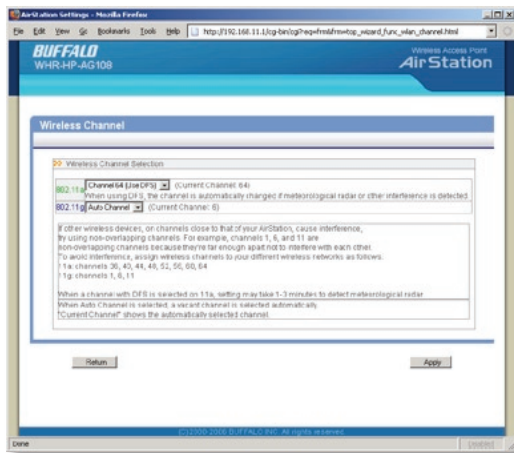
AirStation Settings - Mozilla Firefox
File Edit View Go Bookmarks Tools Help http://192.168.11.1/cg-bin/cgi?req=frm&frm=top_wizard_func_wlan_channel.html

BUFFALO
WHR-HP-AG108
Wireless Access Point
AirStation

Wireless Channel

Wireless Channel Selection
802.11a Channel 64 (Use DFS) (Current Channel: 64)
When using DFS, the channel is automatically changed if meteorological radar or other interference is detected.
802.11g Auto Channel (Current Channel: 6)

If other wireless devices, on channels close to that of your AirStation, cause interference, try using non-overlapping channels. For example, channels 1, 6, and 11 are non-overlapping channels because they're far enough apart not to interfere with each other. To avoid interference, assign wireless channels to your different wireless networks as follows:
11a: channels 36, 40, 44, 48, 52, 56, 60, 64
11g: channels 1, 6, 11

When a channel with DFS is selected on 11a, setting may take 1-3 minutes to detect meteorological radar.
When Auto Channel is selected, a vacant channel is selected automatically.
"Current Channel" shows the automatically selected channel.

Return
Apply

(C)2000-2006 BUFFALO INC. All rights reserved.

Done
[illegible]